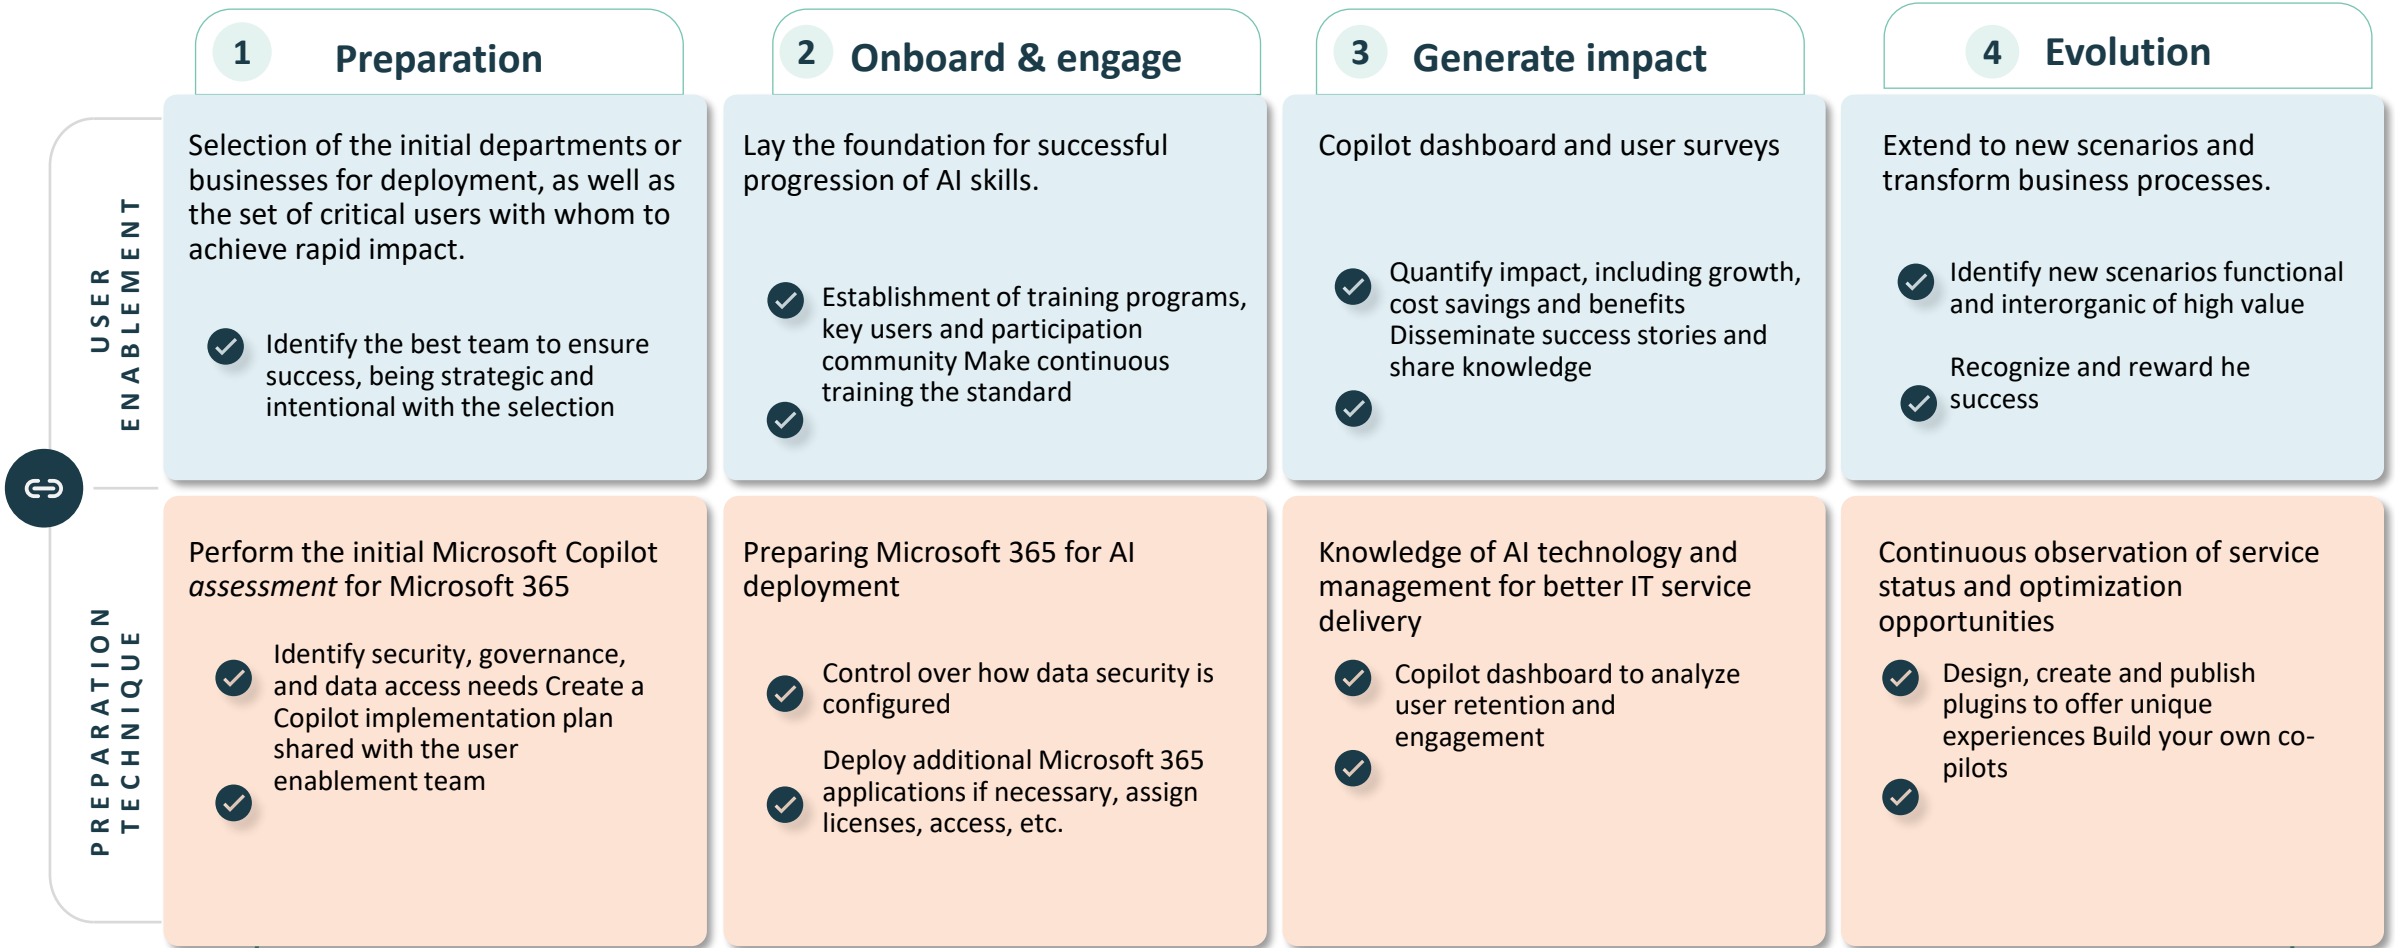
1 Preparation

2 Onboard & engage

3 Generate impact

4 Evolution

USER ENABLEMENT

Selection of the initial departments or businesses for deployment, as well as the set of critical users with whom to achieve rapid impact.

Identify the best team to ensure success, being strategic and intentional with the selection

Lay the foundation for successful progression of AI skills.

Establishment of training programs, key users and participation community Make continuous training the standard

Copilot dashboard and user surveys

Quantify impact, including growth, cost savings and benefits Disseminate success stories and share knowledge

Extend to new scenarios and transform business processes.

Identify new scenarios functional and interorganic of high value

Recognize and reward he success

PREPARATION TECHNIQUE

Perform the initial Microsoft Copilot *assessment* for Microsoft 365

Identify security, governance, and data access needs Create a Copilot implementation plan shared with the user enablement team

Preparing Microsoft 365 for AI deployment

Control over how data security is configured

Deploy additional Microsoft 365 applications if necessary, assign licenses, access, etc.

Knowledge of AI technology and management for better IT service delivery

Copilot dashboard to analyze user retention and engagement

Continuous observation of service status and optimization opportunities

Design, create and publish plugins to offer unique experiences Build your own co-pilots